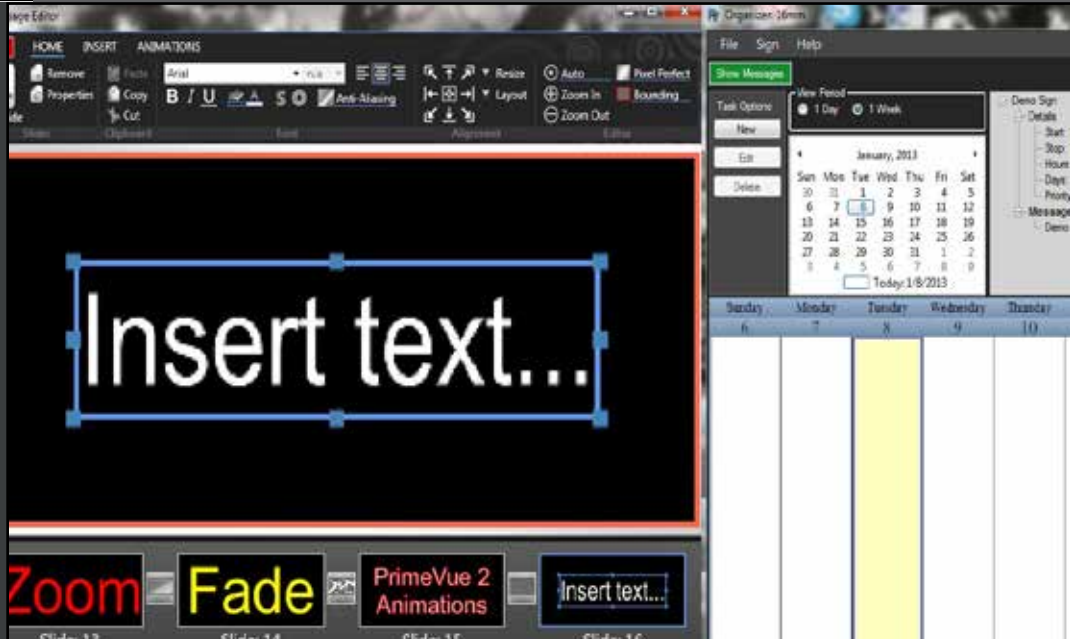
age Editor

HOME INSERT ANIMATIONS

Remove Properties

Fade Copy Cut

Arial

B I U

Anti-Aliasing

Resize Layout

Auto Zoom In Zoom Out

Pixel Perfect Bounding

Insert text...

Zoom

Fade

PrimeVue 2 Animations

Insert text...

Organizer: 16mm

File Sign Help

Show Messages

Task Options

New

Edit

Delete

View Period

1 Day 1 Week

January, 2013

| Sun | Mon | Tue | Wed | Thu | Fri | Sat |
|---|---|---|---|---|---|---|
| 30 | 31 | 1 | 2 | 3 | 4 | 5 |
| 6 | 7 | 8 | 9 | 10 | 11 | 12 |
| 13 | 14 | 15 | 16 | 17 | 18 | 19 |
| 20 | 21 | 22 | 23 | 24 | 25 | 26 |
| 27 | 28 | 29 | 30 | 31 | 1 | 2 |
| 3 | 4 | 5 | 6 | 7 | 8 | 9 |

Today: 1/8/2013

Demo Sign
Details
Start
Stop
Hours
Days
Priority
Message
Demo

| Sunday | Monday | Tuesday | Wednesday | Thursday |
|---|---|---|---|---|
| 6 | 7 | 8 | 9 | 10 |